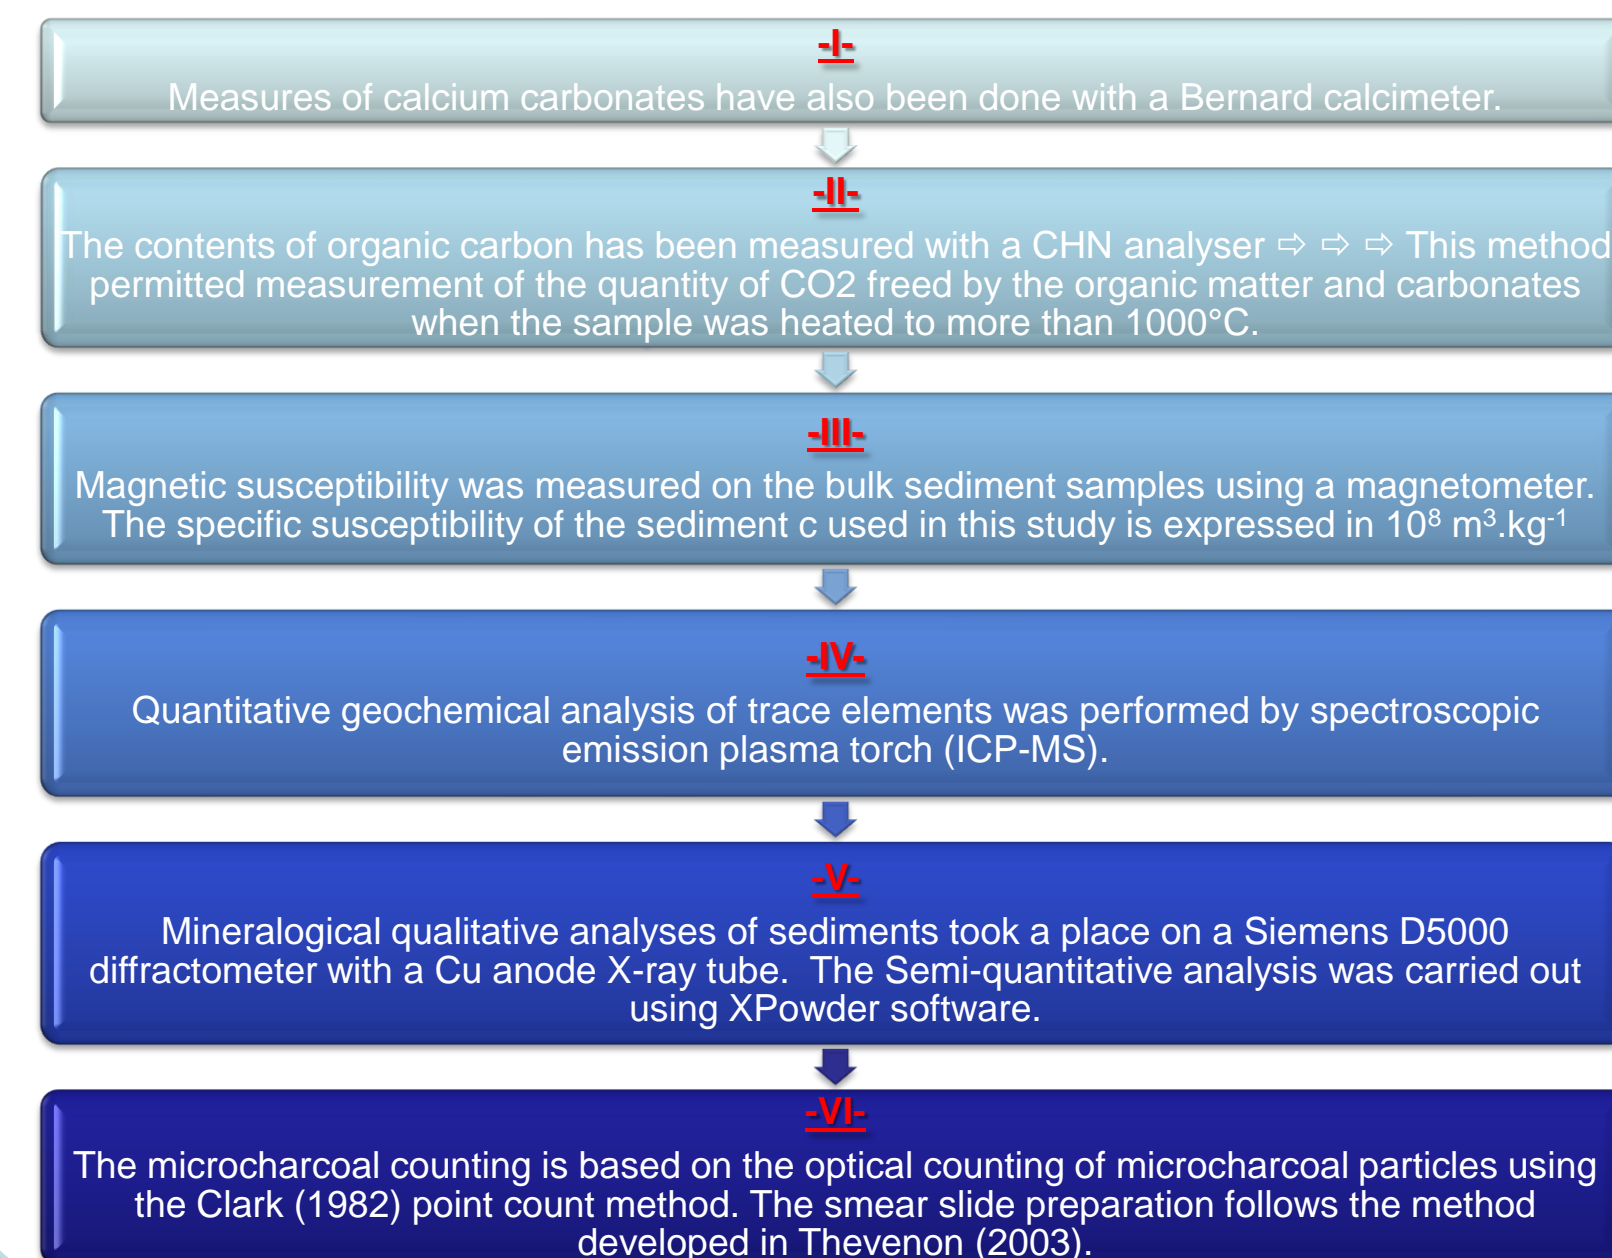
-I-

Measures of calcium carbonates have also been done with a Bernard calcimeter.

-II-

The contents of organic carbon has been measured with a CHN analyser ⇨ ⇨ ⇨ This method permitted measurement of the quantity of CO2 freed by the organic matter and carbonates when the sample was heated to more than 1000°C.

-III-

Magnetic susceptibility was measured on the bulk sediment samples using a magnetometer. The specific susceptibility of the sediment c used in this study is expressed in $10^8$ $m^3.kg^{-1}$

-IV-

Quantitative geochemical analysis of trace elements was performed by spectroscopic emission plasma torch (ICP-MS).

-V-

Mineralogical qualitative analyses of sediments took a place on a Siemens D5000 diffractometer with a Cu anode X-ray tube. The Semi-quantitative analysis was carried out using XPowder software.

-VI-

The microcharcoal counting is based on the optical counting of microcharcoal particles using the Clark (1982) point count method. The smear slide preparation follows the method developed in Thevenon (2003).